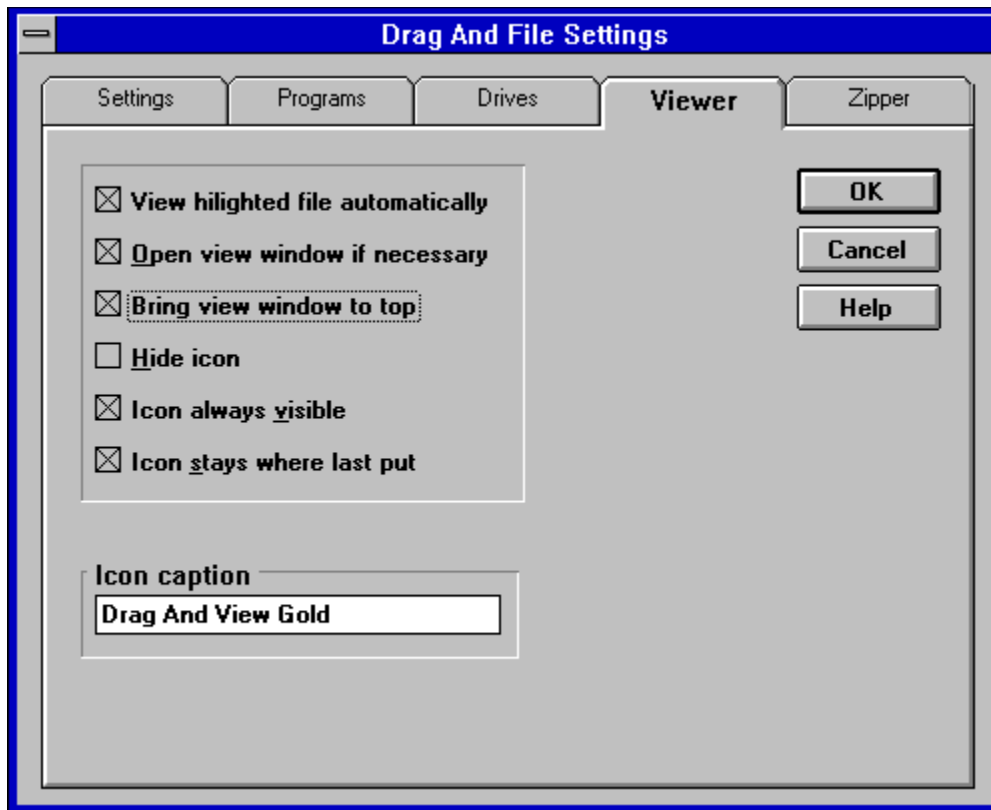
Drag And File Settings

Settings
Programs
Drives
Viewer
Zipper

☒ View hilighted file automatically
☒ Open view window if necessary
☒ Bring view window to top
☐ Hide icon
☒ Icon always visible
☒ Icon stays where last put

OK
Cancel
Help

Icon caption
Drag And View Gold